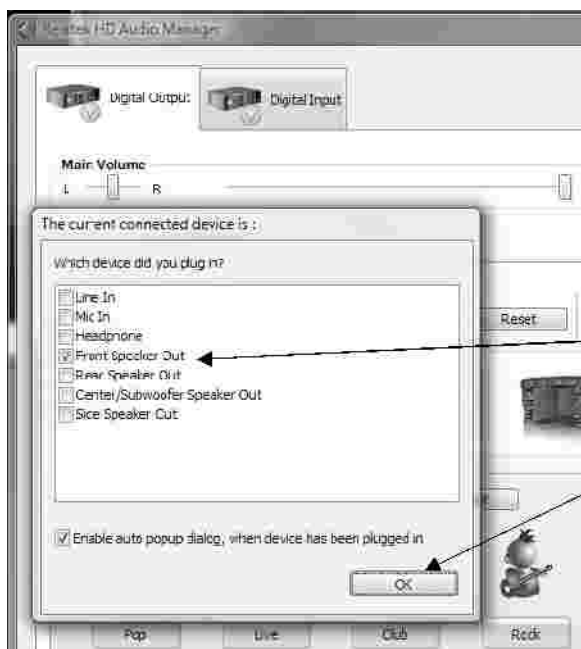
Realtek HD Audio Manager

Digital Output

Digital Input

Main Volume

L

R

The current connected device is :

Which device did you plug in?

Line In

Mic In

Headphone

Front Speaker Out

Rear Speaker Out

Center/Subwoofer Speaker Out

Side Speaker Out

Reset

Enable auto popup dialog, when device has been plugged in

OK

Pop

Live

Club

Rock